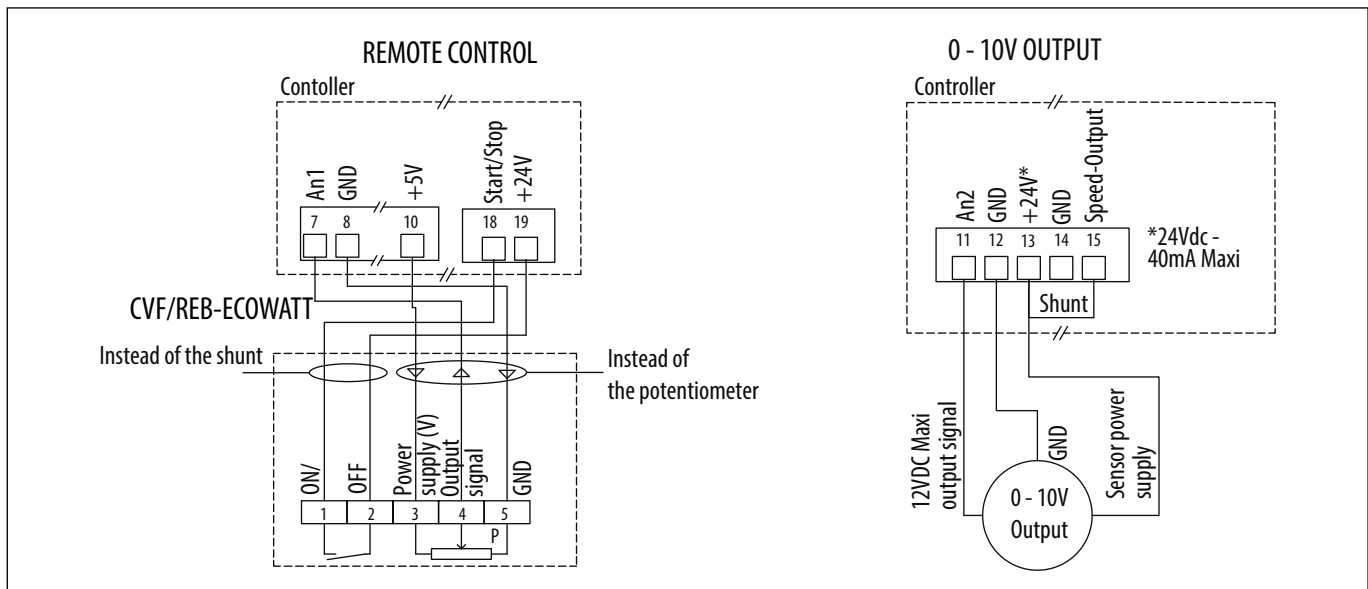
REMOTE CONTROL

Contoller

An1 GND +5V Start/Stop +24V

7 8 10 18 19

CVF/REB-ECOWATT

Instead of the shunt

Instead of the potentiometer

ON/ OFF Power supply (V) Output signal GND

1 2 3 4 5

P

0 - 10V OUTPUT

Controller

An2 GND +24V* GND Speed-Output

11 12 13 14 15

*24Vdc - 40mA Maxi

Shunt

12VDC Maxi output signal

GND

Sensor power supply

0 - 10V Output